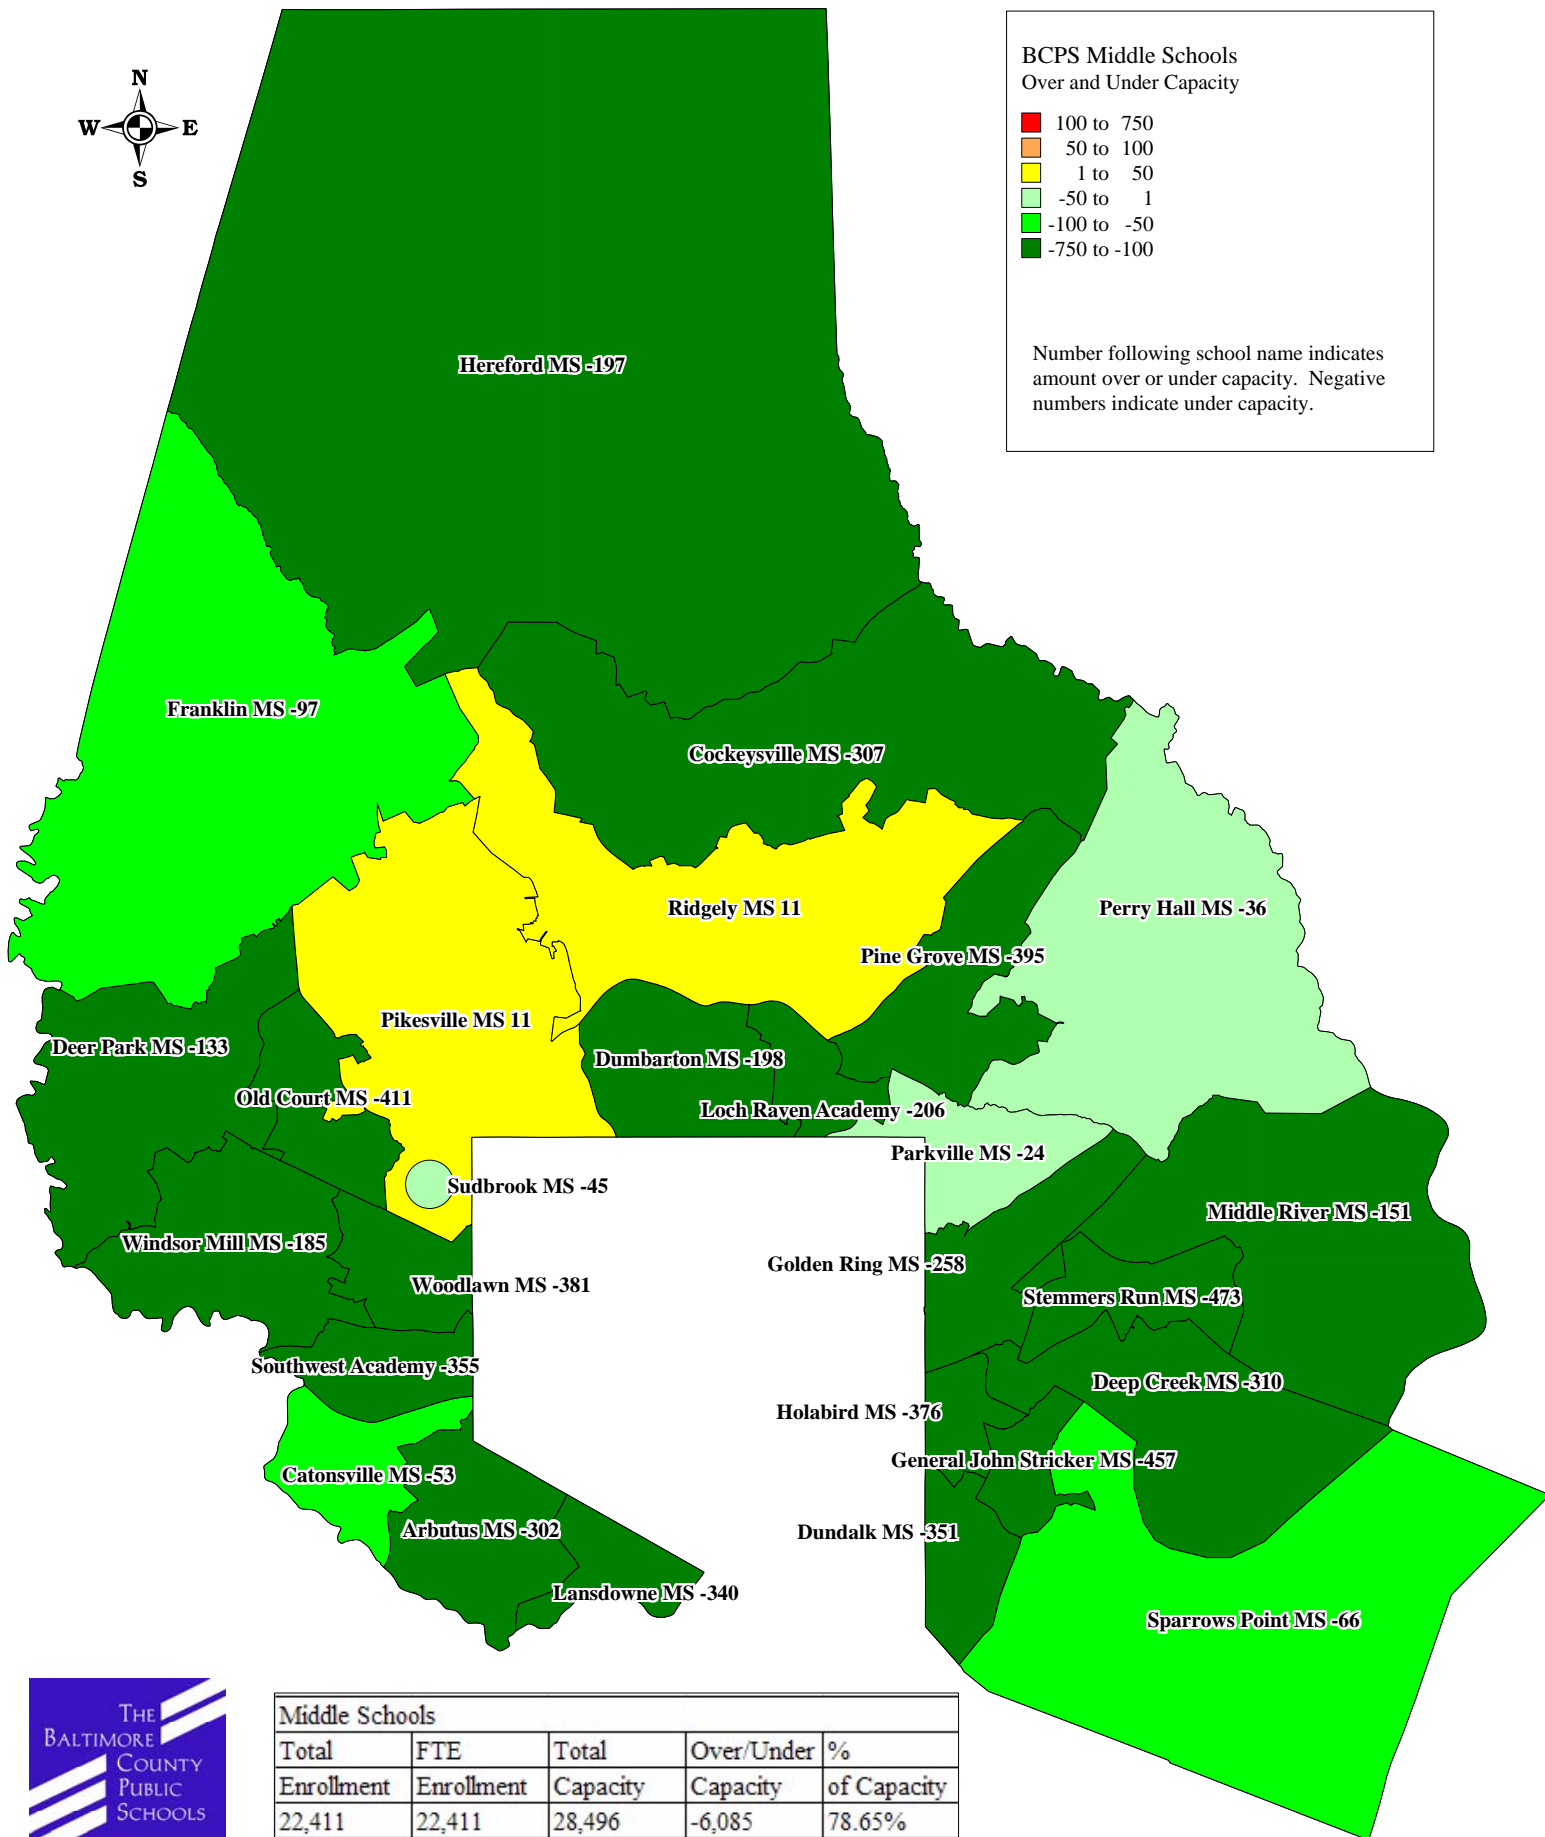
N
W
E
S

BCPS Middle Schools
Over and Under Capacity

100 to 750
50 to 100
1 to 50
-50 to 1
-100 to -50
-750 to -100

Number following school name indicates amount over or under capacity. Negative numbers indicate under capacity.

Hereford MS -197

Franklin MS -97

Cockeysville MS -307

Ridgely MS 11

Perry Hall MS -36

Pine Grove MS -395

Pikesville MS 11

Deer Park MS -133

Dumbarton MS -198

Old Court MS -411

Loch Raven Academy -206

Parkville MS -24

Sudbrook MS -45

Middle River MS -151

Windsor Mill MS -185

Golden Ring MS -258

Woodlawn MS -381

Stemmers Run MS -473

Southwest Academy -355

Deep Creek MS -310

Holabird MS -376

General John Stricker MS -457

Catonsville MS -53

Arbutus MS -302

Dundalk MS -351

Lansdowne MS -340

Sparrows Point MS -66

The Baltimore County Public Schools

| Middle Schools | | | | |
|---|---|---|---|---|
| Total Enrollment | FTE Enrollment | Total Capacity | Over/Under Capacity | % of Capacity |
| 22,411 | 22,411 | 28,496 | -6,085 | 78.65% |